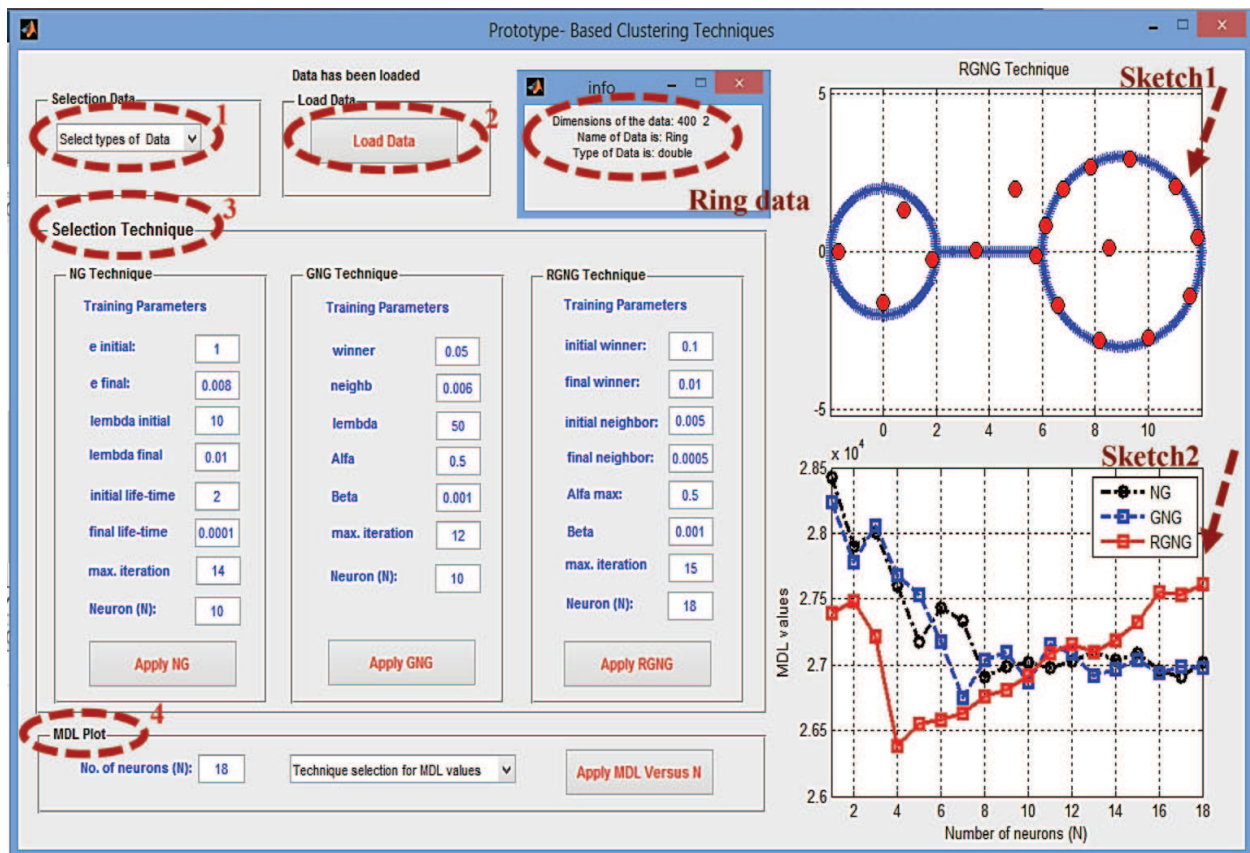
Prototype- Based Clustering Techniques

Data has been loaded

Selection Data
Select types of Data
1

Load Data
Load Data
2

info
Dimensions of the data: 400 2
Name of Data is: Ring
Type of Data is: double

Ring data

Selection Technique
3

NG Technique
Training Parameters
e initial: 1
e final: 0.008
lembda initial 10
lembda final 0.01
initial life-time 2
final life-time 0.0001
max. iteration 14
Neuron (N): 10
Apply NG

GNG Technique
Training Parameters
winner 0.05
neighb 0.006
lembda 50
Alfa 0.5
Beta 0.001
max. iteration 12
Neuron (N): 10
Apply GNG

RGNG Technique
Training Parameters
initial winner: 0.1
final winner: 0.01
initial neighbor: 0.005
final neighbor: 0.0005
Alfa max: 0.5
Beta 0.001
max. iteration 15
Neuron (N): 18
Apply RGNG

4
MDL Plot
No. of neurons (N): 18
Technique selection for MDL values
Apply MDL Versus N

RGNG Technique
Sketch1
5
0
-5
0 2 4 6 8 10

Sketch2
$\times 10^4$
2.85
2.8
2.75
2.7
2.65
2.6
MDL values
NG
GNG
RGNG
2 4 6 8 10 12 14 16 18
Number of neurons (N)